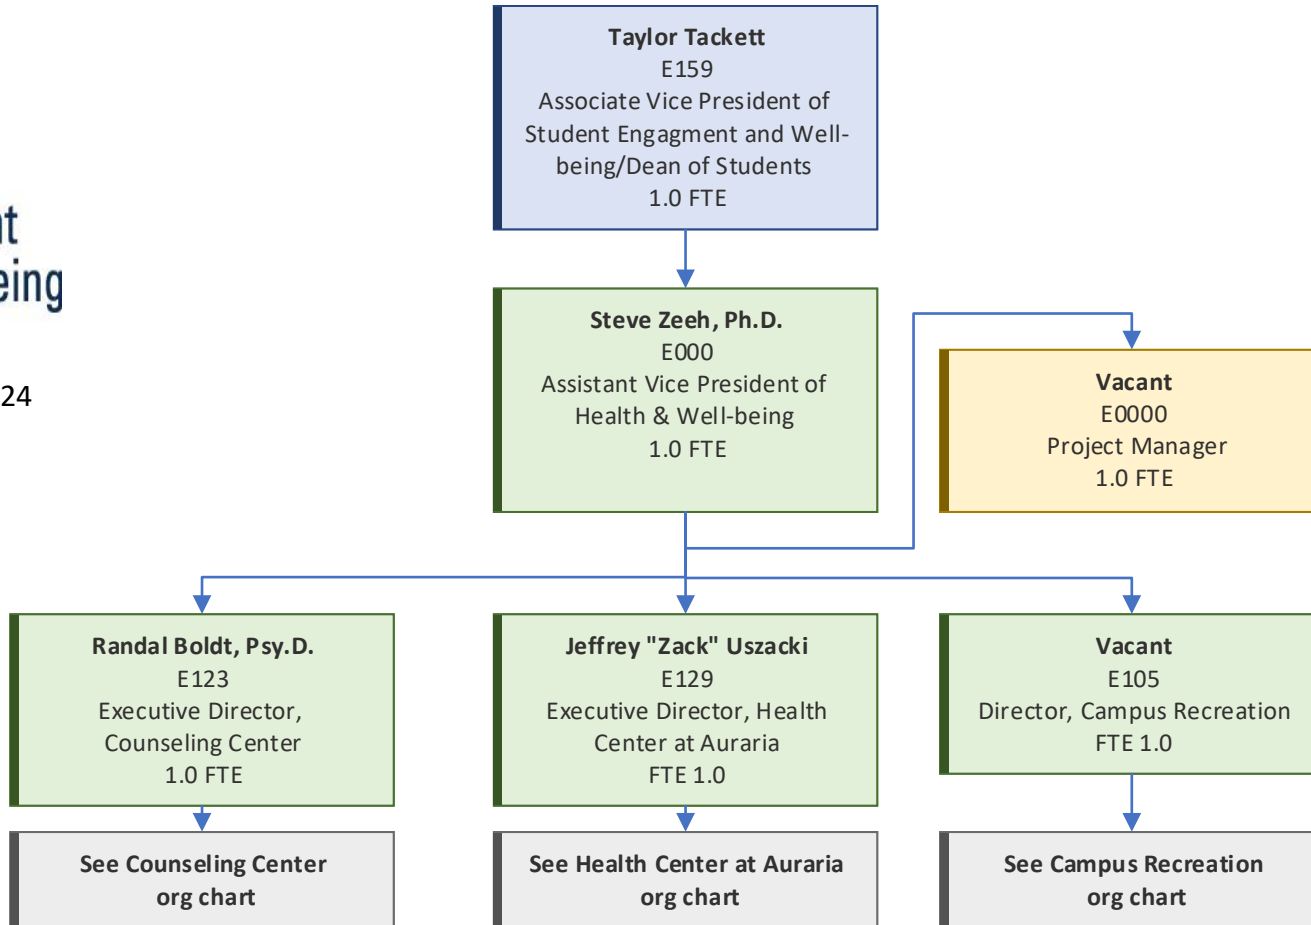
it
eing

24

**Taylor Tackett**
E159
Associate Vice President of Student Engagment and Well-being/Dean of Students
1.0 FTE

**Steve Zeeh, Ph.D.**
E000
Assistant Vice President of Health & Well-being
1.0 FTE

**Vacant**
E0000
Project Manager
1.0 FTE

**Randal Boldt, Psy.D.**
E123
Executive Director, Counseling Center
1.0 FTE

**Jeffrey "Zack" Uszacki**
E129
Executive Director, Health Center at Auraria
FTE 1.0

**Vacant**
E105
Director, Campus Recreation
FTE 1.0

**See Counseling Center org chart**

**See Health Center at Auraria org chart**

**See Campus Recreation org chart**